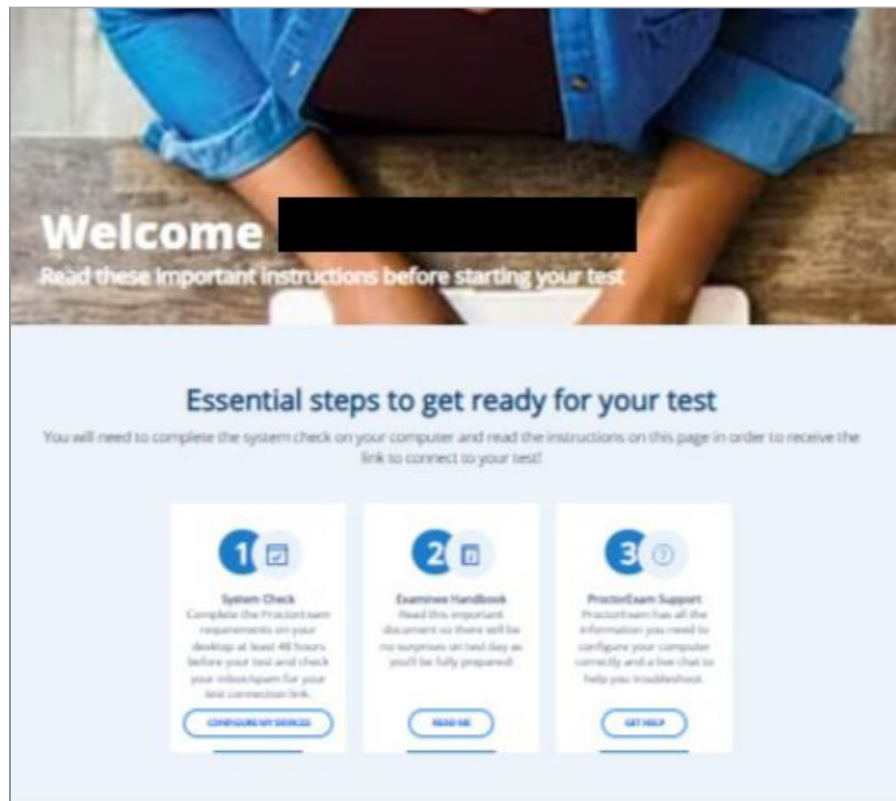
Welcome

Read these important instructions before starting your test

Essential steps to get ready for your test

You will need to complete the system check on your computer and read the instructions on this page in order to receive the link to connect to your test!

1

System Check

Complete the ProctorExam requirements on your desktop at least 48 hours before your test and check your inbox/spam for your test connection link.

CONFIGURE MY DEVICES

2

Examinee Handbook

Read this important document so there will be no surprises on test day as you'll be fully prepared!

READ ME

3

ProctorExam Support

ProctorExam has all the information you need to configure your computer correctly and a live chat to help you troubleshoot.

GET HELP